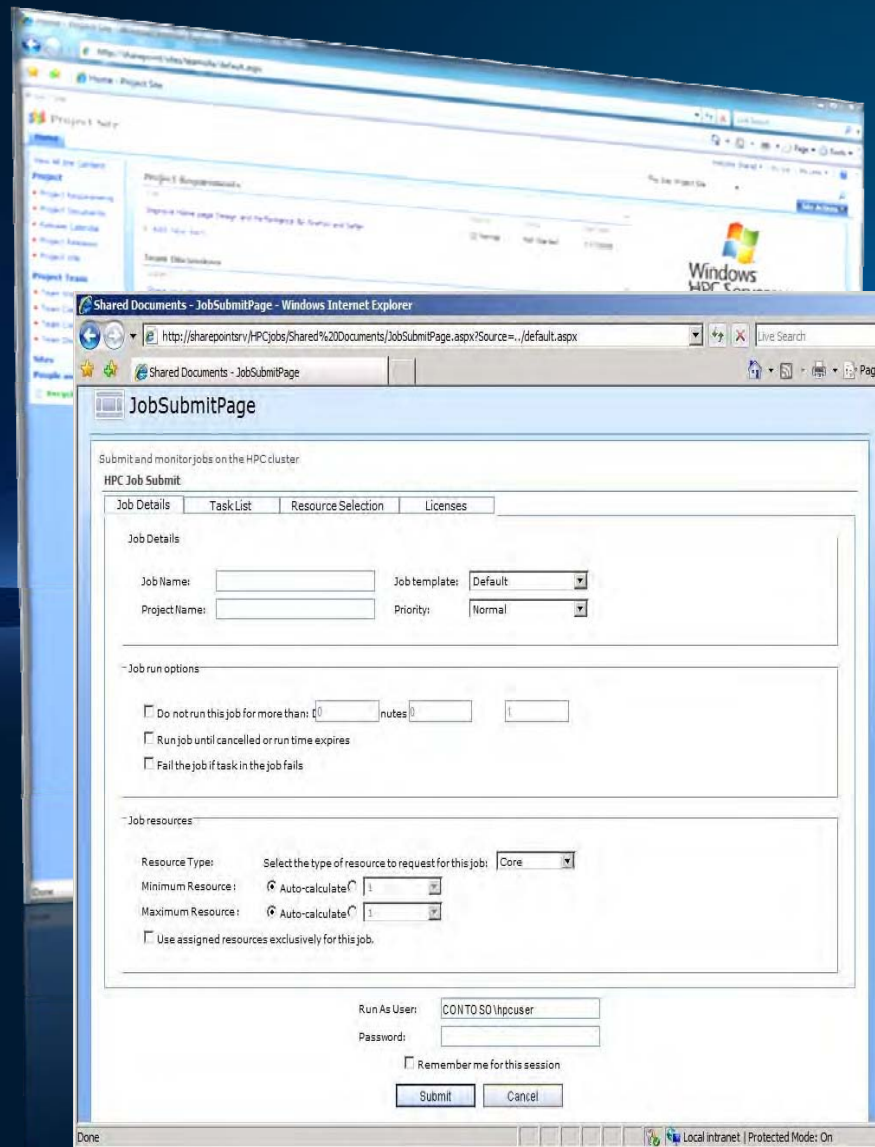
Home - Project Site

Project Site

Project

Project Team

Project Requirements

Windows HPC Server

Done

Shared Documents - JobSubmitPage - Windows Internet Explorer

http://sharepointsrv/HPCjobs/Shared%20Documents/JobSubmitPage.aspx?Source=../default.aspx

Live Search

Shared Documents - JobSubmitPage

Page

JobSubmitPage

Submit and monitor jobs on the HPC cluster

HPC Job Submit

Job Details | Task List | Resource Selection | Licenses

Job Details

Job Name:

Job template: Default

Project Name:

Priority: Normal

Job run options

Do not run this job for more than: 0 nutes 0 1

Run job until cancelled or run time expires

Fail the job if task in the job fails

Job resources

Resource Type: Select the type of resource to request for this job: Core

Minimum Resource: Auto-calculate 1

Maximum Resource: Auto-calculate 1

Use assigned resources exclusively for this job.

Run As User: CONTOSO\hpcuser

Password:

Remember me for this session

Submit Cancel

Done

Local intranet | Protected Mode: On